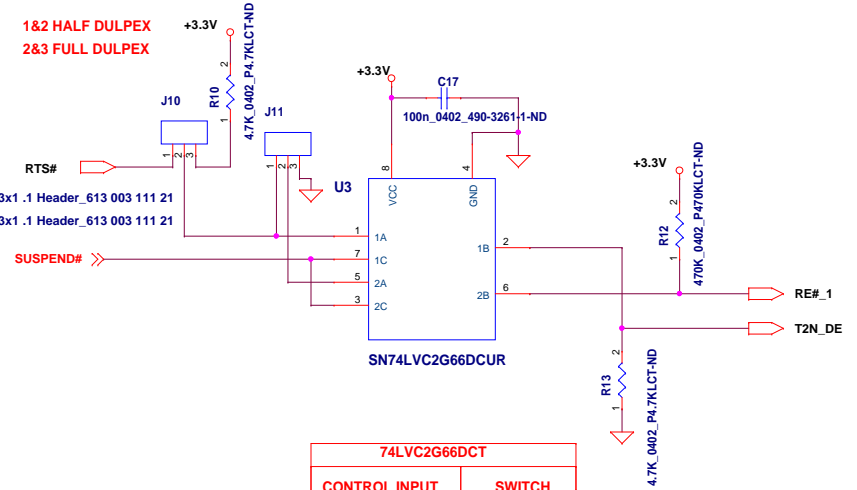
1&2 HALF DULPEX
2&3 FULL DULPEX

+3.3V
R10
4.7K_0402_P4.7KLCT-ND
2
1

J10
1 2 3

J11
1 2 3

RTS#

3x1 .1 Header_613 003 111 21
3x1 .1 Header_613 003 111 21

+3.3V
C17
100n_0402_490-3261-1-ND

U3
8
VCC
4
GND

1
1A
7
1C
5
2A
3
2C

1B
2
2B
6

SUSPEND#

SN74LVC2G66DCUR

+3.3V
R12
470K_0402_P470KLCT-ND
2
1

RE#_1
T2N_DE

R13
2
1
4.7K_0402_P4.7KLCT-ND

| 74LVC2G66DCT | |
|---|---|
| CONTROL INPUT | SWITCH |